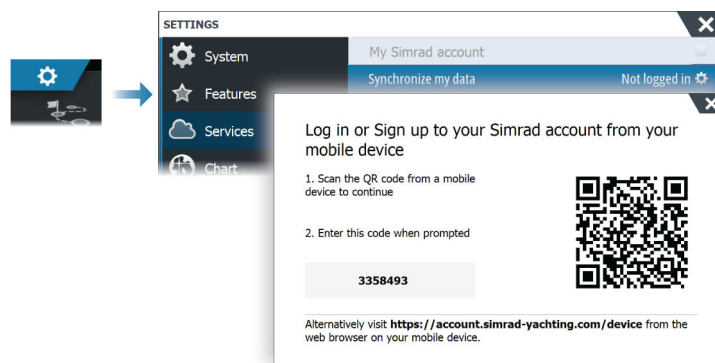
SETTINGS

System

Features

Services

Chart

My Simrad account

Synchronize my data

Not logged in

Log in or Sign up to your Simrad account from your mobile device

1. Scan the QR code from a mobile device to continue

2. Enter this code when prompted

3358493

Alternatively visit **https://account.simrad-yachting.com/device** from the web browser on your mobile device.